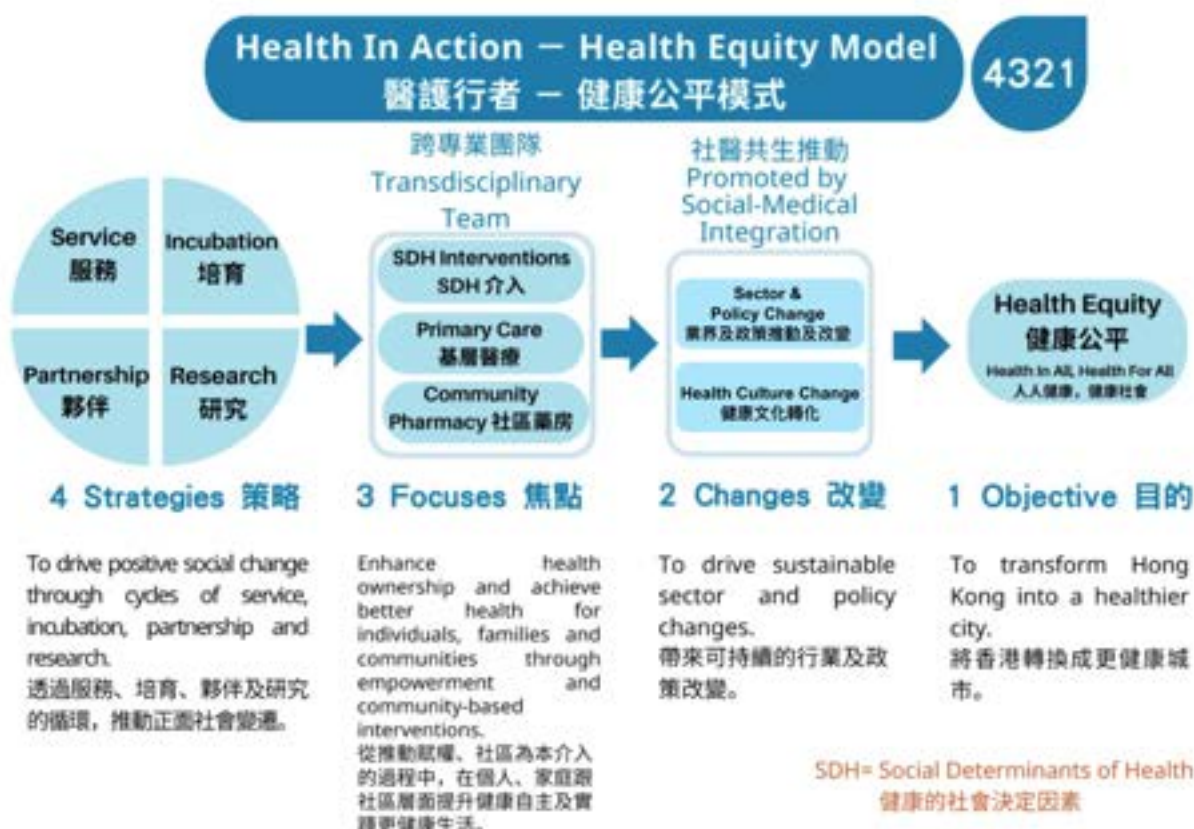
Health In Action — Health Equity Model
醫護行者 — 健康公平模式

4321

Service
服務

Incubation
培育

Partnership
夥伴

Research
研究

跨專業團隊
Transdisciplinary Team

SDH Interventions
SDH 介入

Primary Care
基層醫療

Community Pharmacy 社區藥房

社醫共生推動
Promoted by Social-Medical Integration

Sector & Policy Change
業界及政策推動及改變

Health Culture Change
健康文化轉化

Health Equity
健康公平
Health In All, Health For All
人人健康，健康社會

4 Strategies 策略

To drive positive social change through cycles of service, incubation, partnership and research.
透過服務、培育、夥伴及研究的循環，推動正面社會變遷。

3 Focuses 焦點

Enhance health ownership and achieve better health for individuals, families and communities through empowerment and community-based interventions.
從推動賦權、社區為本介入的過程中，在個人、家庭跟社區層面提升健康自主及實踐更健康生活。

2 Changes 改變

To drive sustainable sector and policy changes.
帶來可持續的行業及政策改變。

1 Objective 目的

To transform Hong Kong into a healthier city.
將香港轉換成更健康城市。

SDH= Social Determinants of Health
健康的社會決定因素